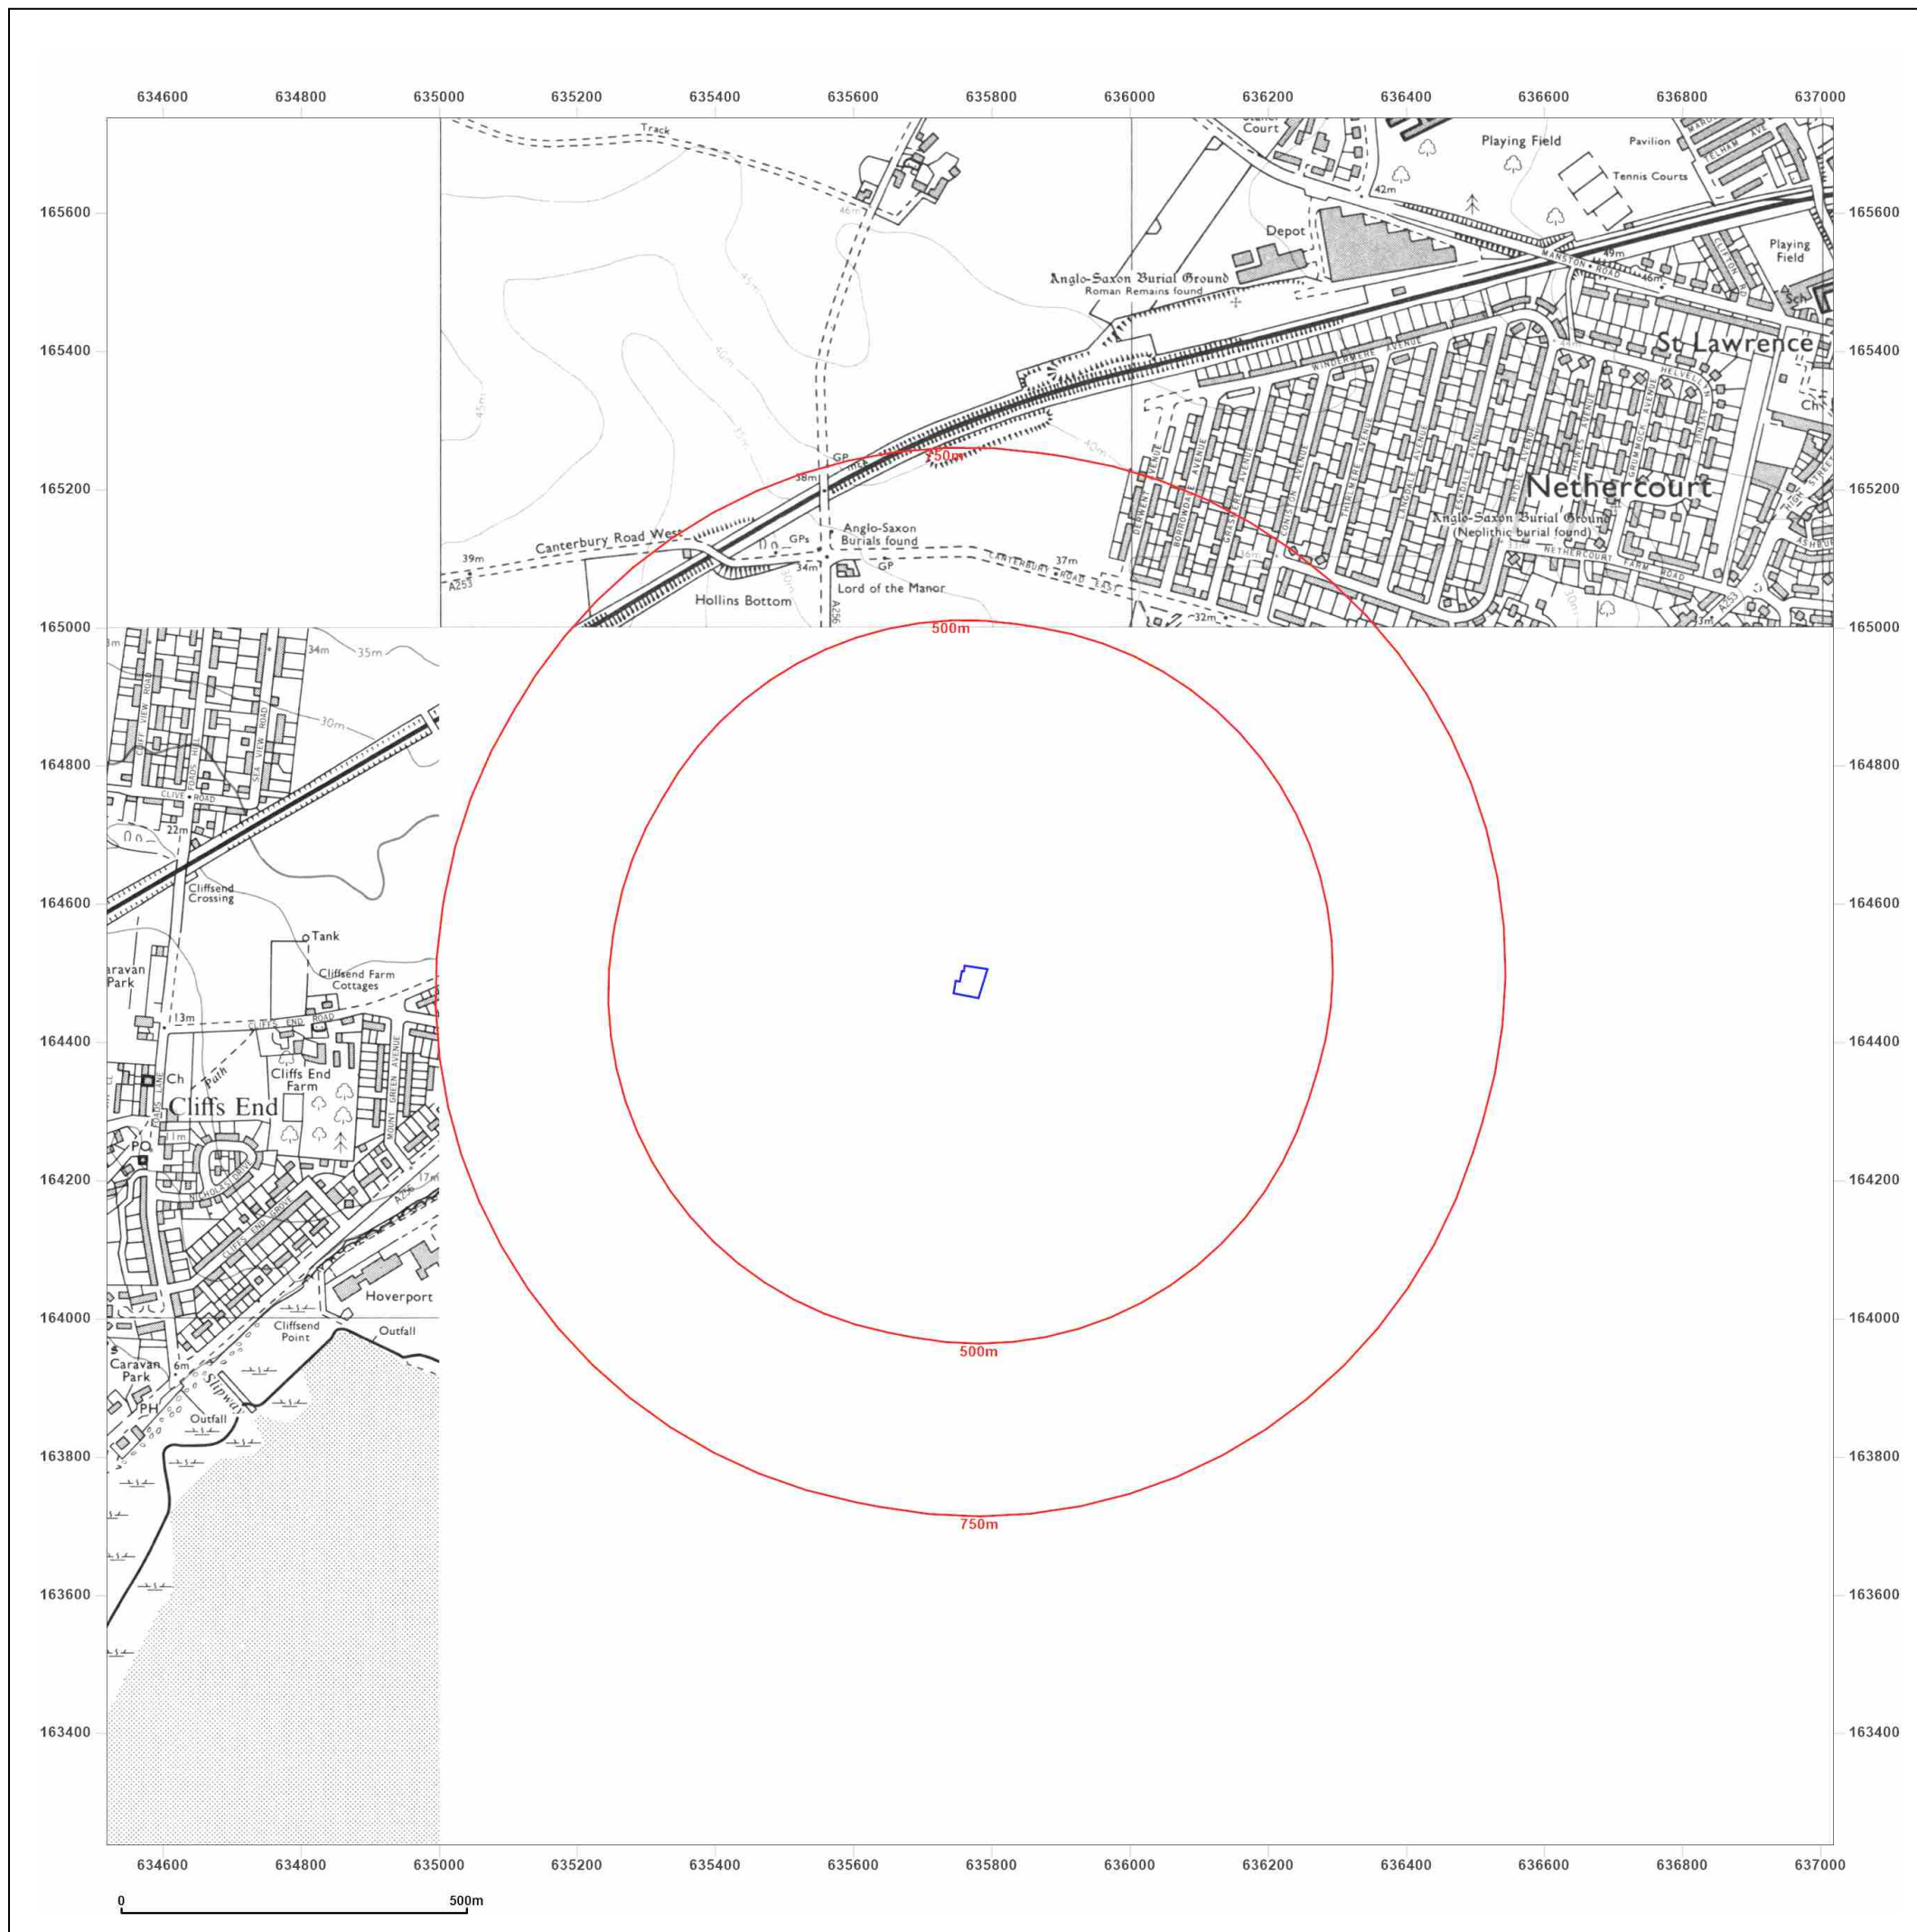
634600 634800 635000 635200 635400 635600 635800 636000 636200 636400 636600 636800 637000

165600
165400
165200
165000
164800
164600
164400
164200
164000
163800
163600
163400

Track
Court
Playing Field
Pavilion
Tennis Courts
42m
Depot
Playing Field
Anglo-Saxon Burial Ground
Roman Remains found
MANSTON ROAD
49m
46m
Sch
St Lawrence
WINDERMERE AVENUE
Ch
GP
38m
750m
Nethercourt
Anglo-Saxon Burial Ground
(Neolithic burial found)
Canterbury Road West
39m
A253
GPs
34m
Anglo-Saxon Burials found
GP
Lord of the Manor
CANTERBURY ROAD
37m
NETHERCOURT FARM ROAD
Hollins Bottom
A256
32m
500m
34m
35m
30m
CLIVE ROAD
22m
Cliffsend Crossing
Tank
Caravan Park
Cliffsend Farm Cottages
13m
CLIFFS END ROAD
Ch
Path
Cliffs End Farm
Cliffs End
PO
17m
Hoverport
Cliffsend Point
Outfall
Caravan Park
6m
Slipway
PH
Outfall
500m
750m

634600 634800 635000 635200 635400 635600 635800 636000 636200 636400 636600 636800 637000

0
500m